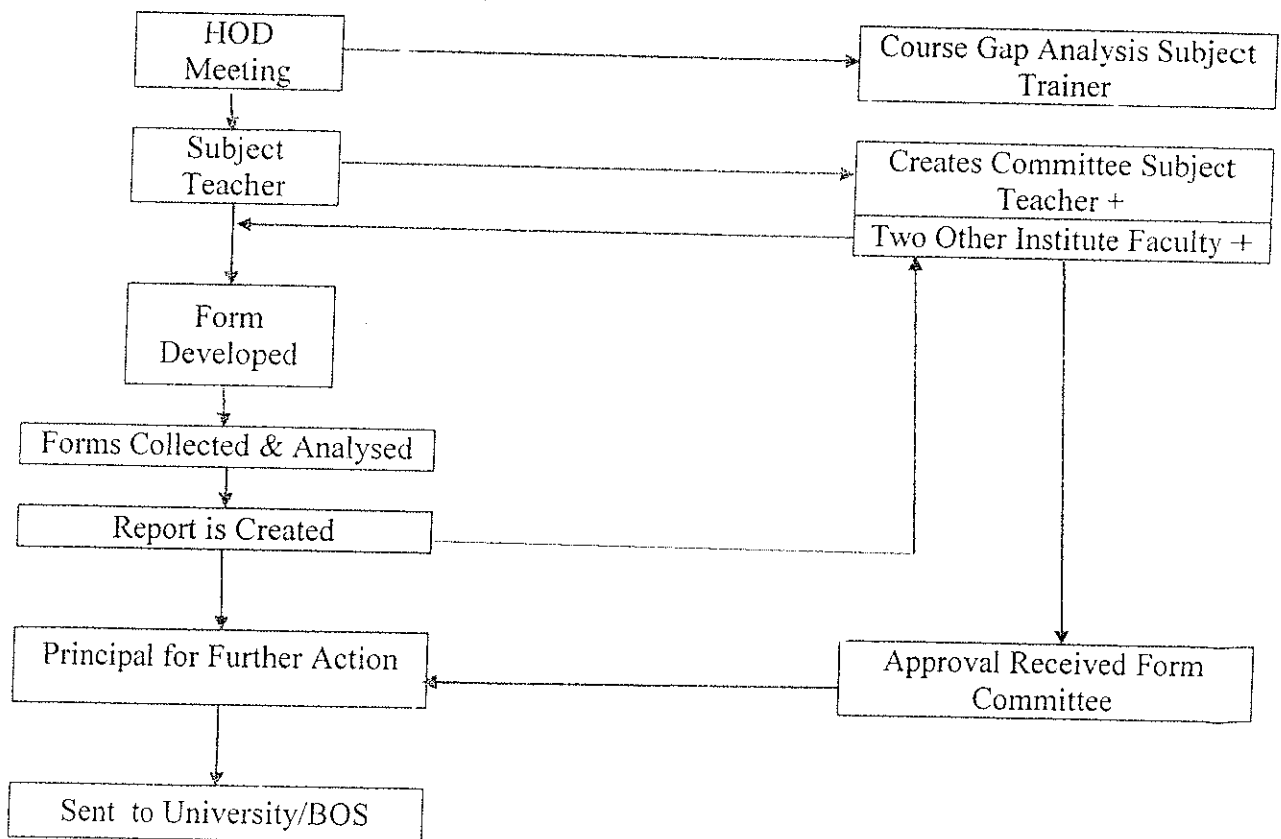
HOD Meeting

Course Gap Analysis Subject Trainer

Subject Teacher

Creates Committee Subject Teacher +

Two Other Institute Faculty +

Form Developed

Forms Collected & Analysed

Report is Created

Principal for Further Action

Approval Received Form Committee

Sent to University/BOS